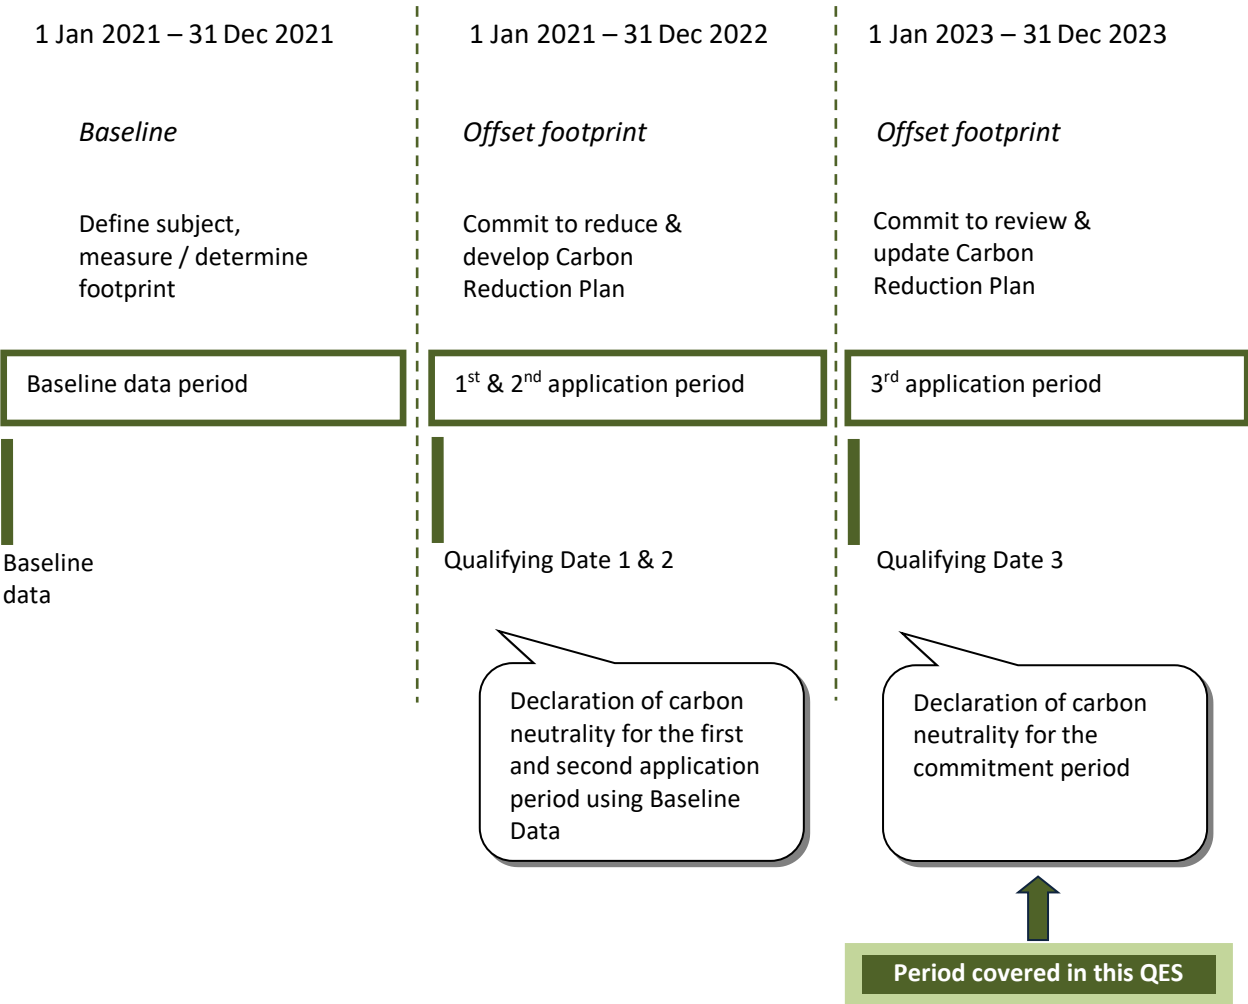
1 Jan 2021 – 31 Dec 2021

Baseline

Define subject, measure / determine footprint

Baseline data period

Baseline data

1 Jan 2021 – 31 Dec 2022

Offset footprint

Commit to reduce & develop Carbon Reduction Plan

$1^{st}$ & $2^{nd}$ application period

Qualifying Date 1 & 2

Declaration of carbon neutrality for the first and second application period using Baseline Data

1 Jan 2023 – 31 Dec 2023

Offset footprint

Commit to review & update Carbon Reduction Plan

$3^{rd}$ application period

Qualifying Date 3

Declaration of carbon neutrality for the commitment period

Period covered in this QES